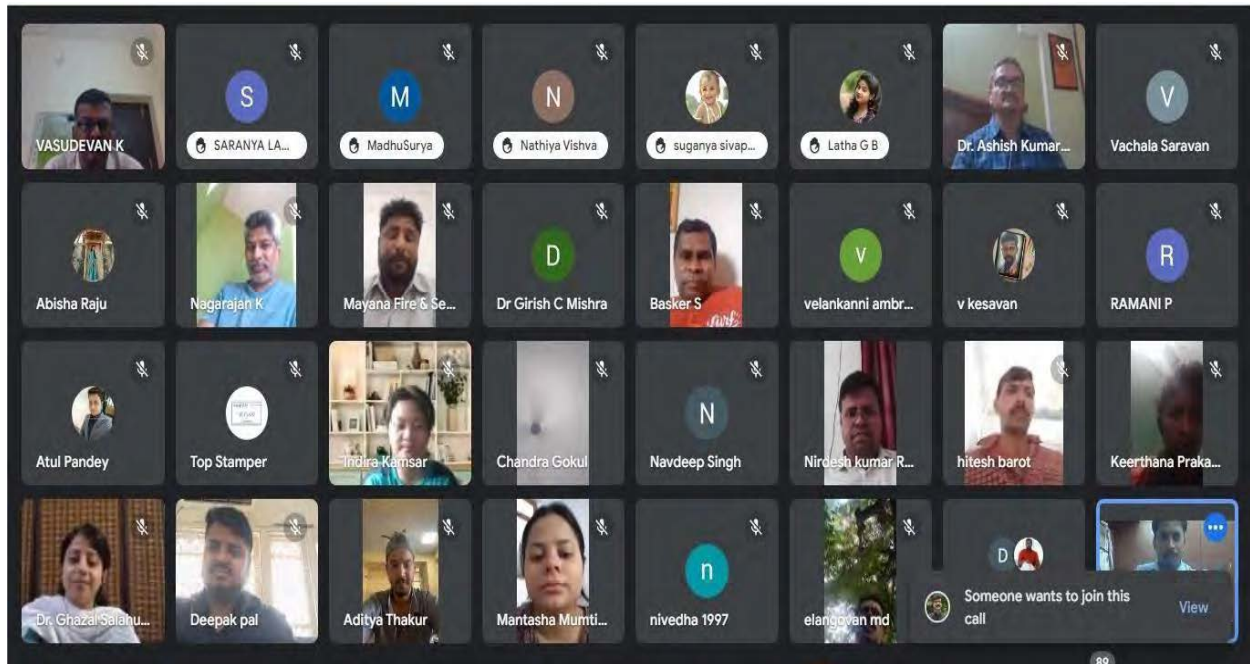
VASUDEVAN K
S
SARANYA LA...
M
MadhuSurya
N
Nathiya Vishva
suganya sivap...
Latha G B
Dr. Ashish Kumar...
V
Vachala Saravan

Abisha Raju
Nagarajan K
Mayana Fire & Se...
D
Dr Girish C Mishra
Basker S
V
velankanni ambr...
v kesavan
R
RAMANI P

Atul Pandey
Top Stamper
Indira Kamsar
Chandra Gokul
N
Navdeep Singh
Nirdesh kumar R...
hitesh barot
Keerthana Praka...

Dr. Ghazal Salahu...
Deepak pal
Aditya Thakur
Mantasha Mumti...
n
nivedha 1997
elangovan md
D
Someone wants to join this call
View
89